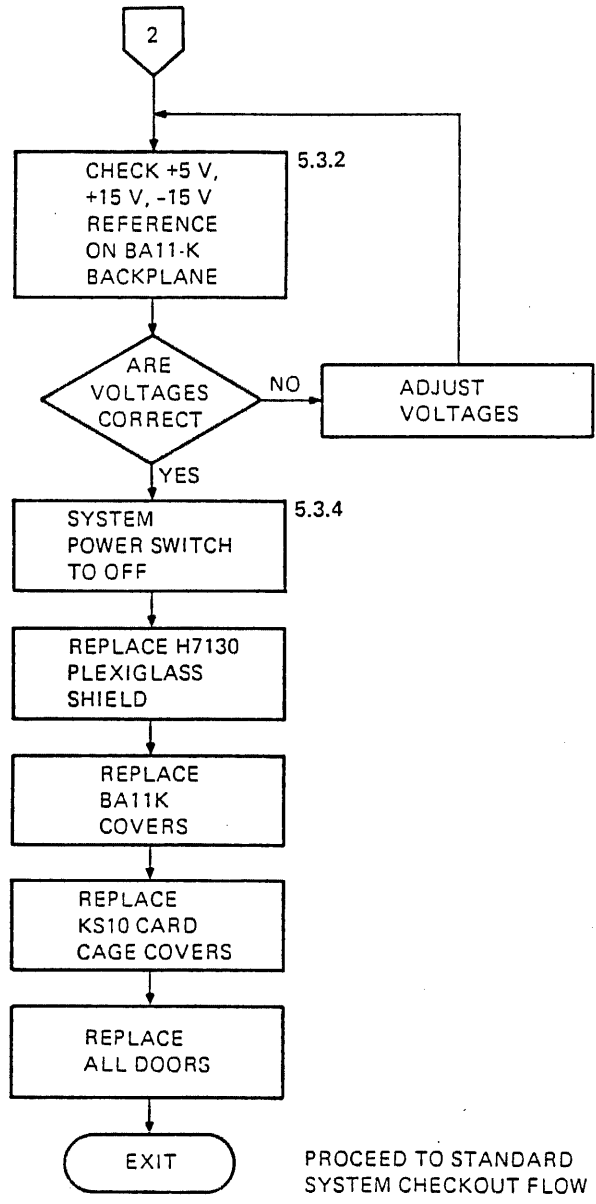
2

CHECK +5 V, +15 V, -15 V REFERENCE ON BA11-K BACKPLANE

5.3.2

ARE VOLTAGES CORRECT

NO

ADJUST VOLTAGES

YES

SYSTEM POWER SWITCH TO OFF

5.3.4

REPLACE H7130 PLEXIGLASS SHIELD

REPLACE BA11K COVERS

REPLACE KS10 CARD CAGE COVERS

REPLACE ALL DOORS

EXIT

PROCEED TO STANDARD SYSTEM CHECKOUT FLOW